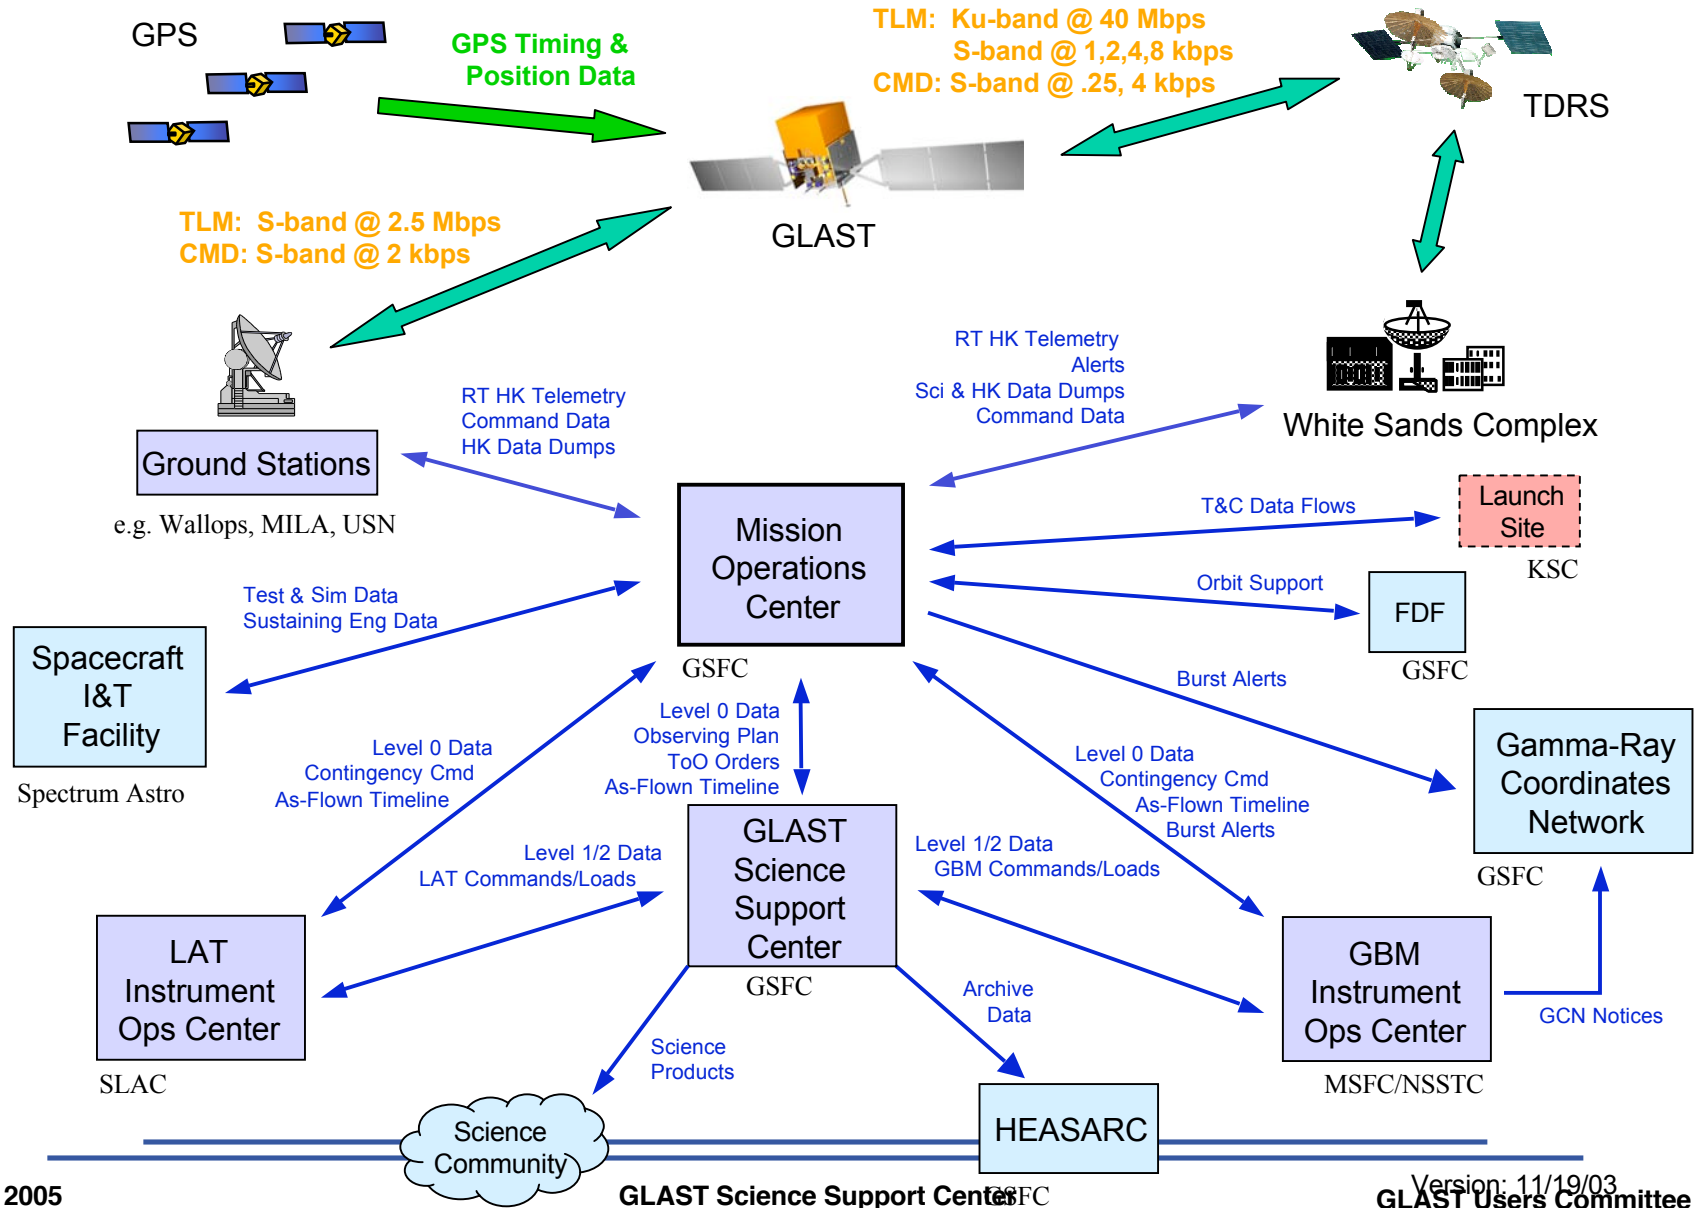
GPS

GPS Timing & Position Data

TLM: Ku-band @ 40 Mbps
S-band @ 1,2,4,8 kbps
CMD: S-band @ .25, 4 kbps

TDRS

GLAST

TLM: S-band @ 2.5 Mbps
CMD: S-band @ 2 kbps

RT HK Telemetry
Alerts
Sci & HK Data Dumps
Command Data

White Sands Complex

RT HK Telemetry
Command Data
HK Data Dumps

Ground Stations

e.g. Wallops, MILA, USN

Mission Operations Center

GSFC

T&C Data Flows

Launch Site

KSC

Orbit Support

FDF

GSFC

Test & Sim Data
Sustaining Eng Data

Spacecraft I&T Facility

Spectrum Astro

Burst Alerts

Gamma-Ray Coordinates Network

GSFC

Level 0 Data
Observing Plan
ToO Orders
As-Flown Timeline

Level 0 Data
Contingency Cmd
As-Flown Timeline

Level 0 Data
Contingency Cmd
As-Flown Timeline
Burst Alerts

GLAST Science Support Center

GSFC

Level 1/2 Data
LAT Commands/Loads

Level 1/2 Data
GBM Commands/Loads

LAT Instrument Ops Center

SLAC

GBM Instrument Ops Center

MSFC/NSSTC

GCN Notices

Archive Data

Science Products

Science Community

HEASARC

GSFC

2005

GLAST Science Support Center

Version: 11/19/03

GLAST Users Committee